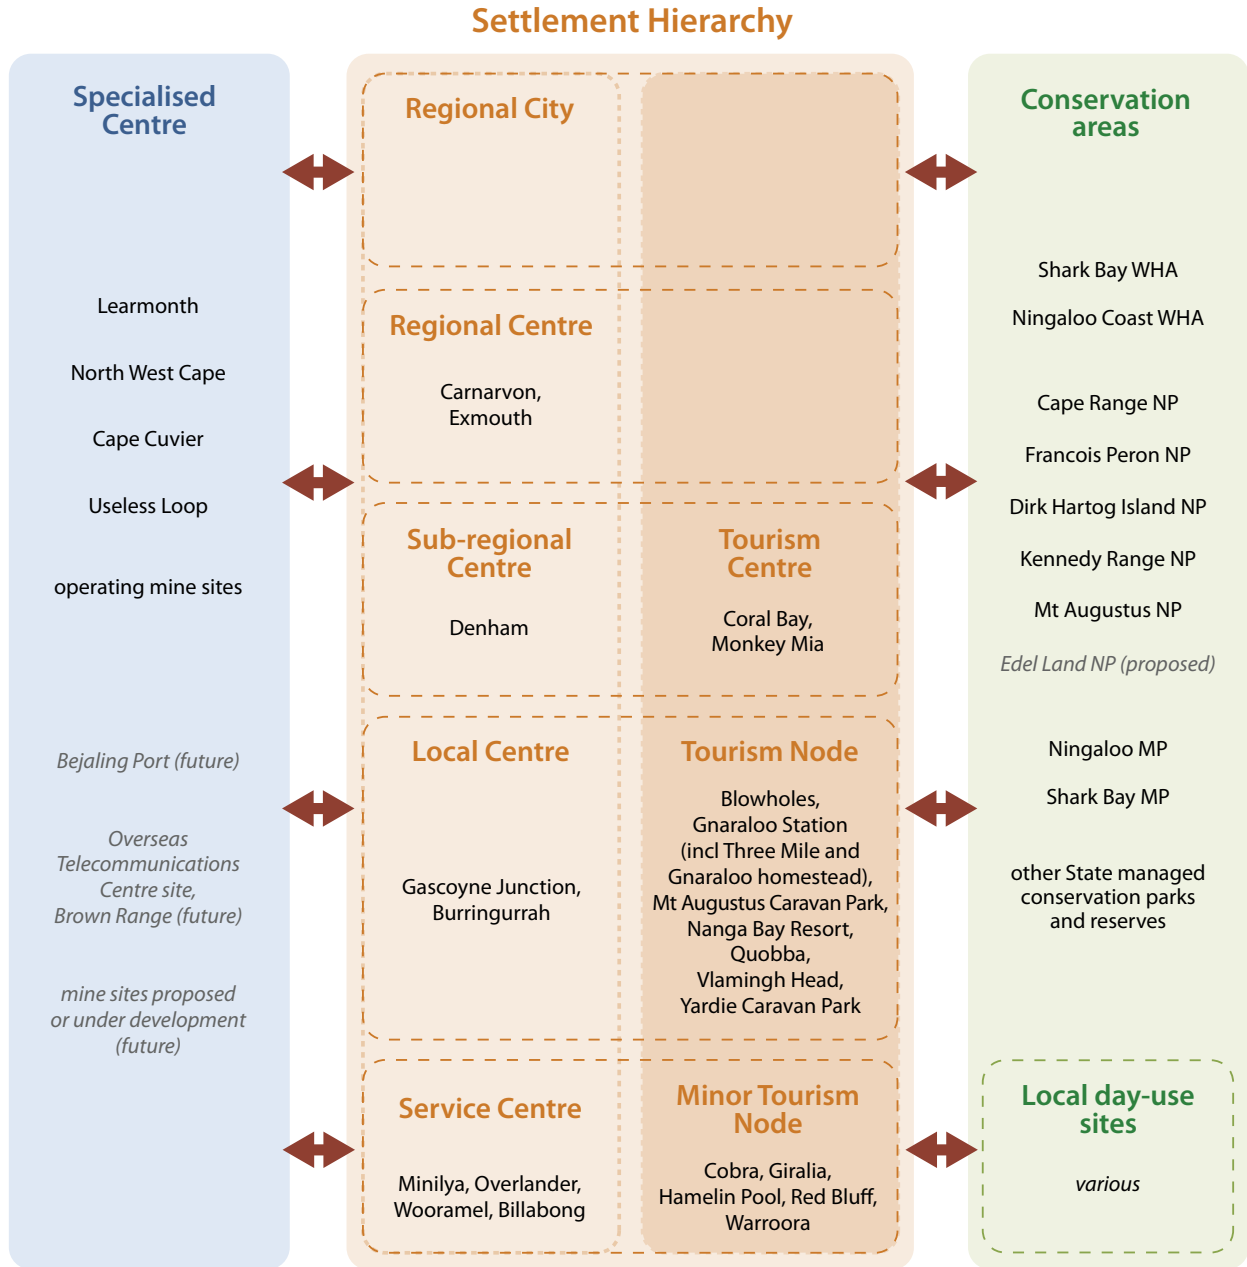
Settlement Hierarchy

Specialised Centre

Learmonth

North West Cape

Cape Cuvier

Useless Loop

operating mine sites

Bejaling Port (future)

Overseas Telecommunications Centre site, Brown Range (future)

mine sites proposed or under development (future)

Regional City

Regional Centre

Carnarvon, Exmouth

Sub-regional Centre

Denham

Tourism Centre

Coral Bay, Monkey Mia

Local Centre

Gascoyne Junction, Burringurrah

Tourism Node

Blowholes, Gnaraloo Station (incl Three Mile and Gnaraloo homestead), Mt Augustus Caravan Park, Nanga Bay Resort, Quobba, Vlamingh Head, Yardie Caravan Park

Service Centre

Minilya, Overlander, Wooramel, Billabong

Minor Tourism Node

Cobra, Giralia, Hamelin Pool, Red Bluff, Warroora

Conservation areas

Shark Bay WHA

Ningaloo Coast WHA

Cape Range NP

Francois Peron NP

Dirk Hartog Island NP

Kennedy Range NP

Mt Augustus NP

Edel Land NP (proposed)

Ningaloo MP

Shark Bay MP

other State managed conservation parks and reserves

Local day-use sites

various